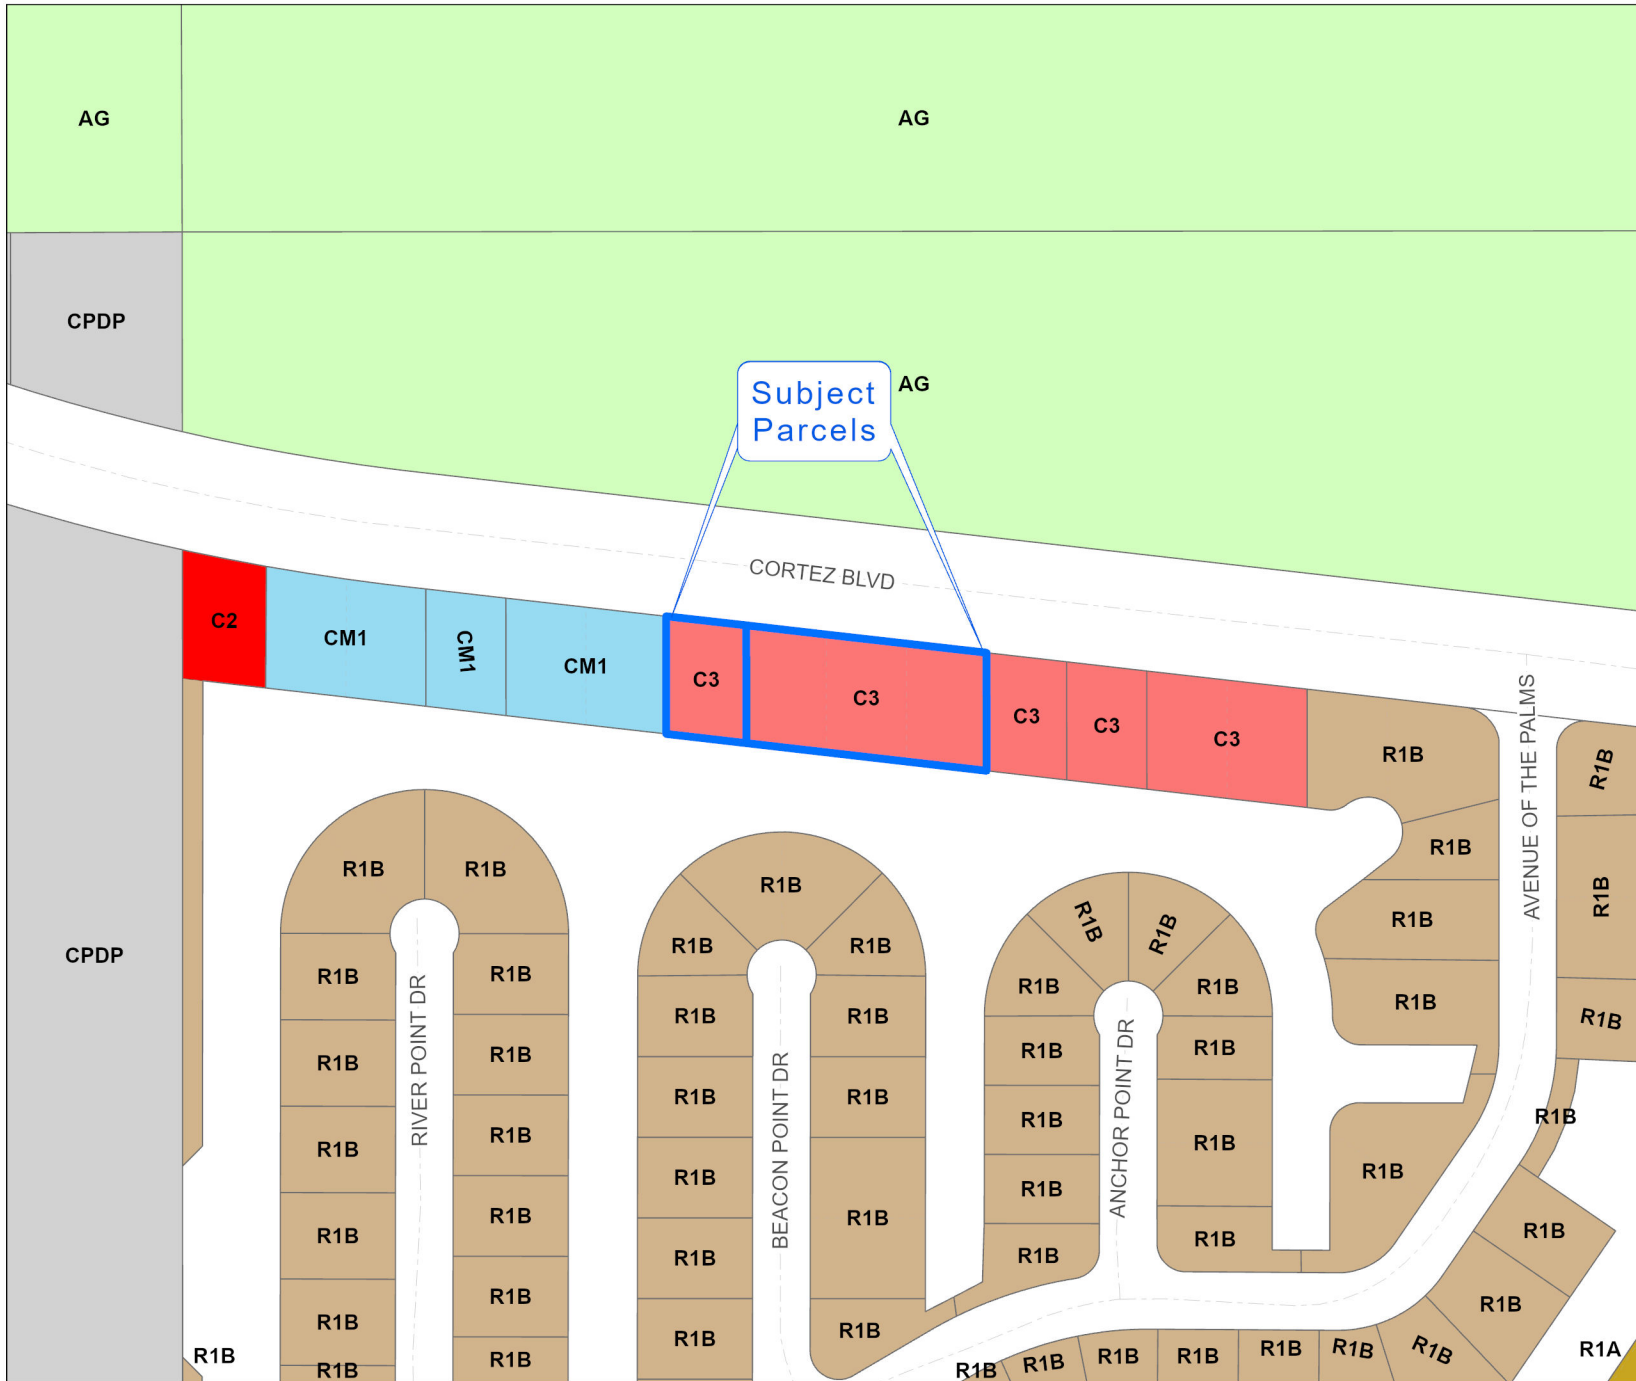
AG
AG
CPDP
Subject Parcels
AG
CORTEZ BLVD
C2
CM1
CM1
CM1
C3
C3
C3
C3
C3
R1B
AVENUE OF THE PALMS
R1B
R1B
R1B
R1B
R1B
R1B
R1B
R1B
R1B
R1B
R1B
R1B
R1B
R1B
R1B
CPDP
R1B
R1B
R1B
R1B
R1B
R1B
R1B
R1B
R1B
RIVER POINT DR
R1B
R1B
R1B
R1B
R1B
R1B
R1B
R1B
R1B
R1B
R1B
R1B
R1B
BEACON POINT DR
R1B
R1B
R1B
R1B
R1B
R1B
R1B
R1B
R1B
R1B
ANCHOR POINT DR
R1B
R1B
R1B
R1B
R1B
R1B
R1B
R1B
R1B
R1B
R1B
R1B
R1B
R1B
R1B
R1B
R1B
R1A